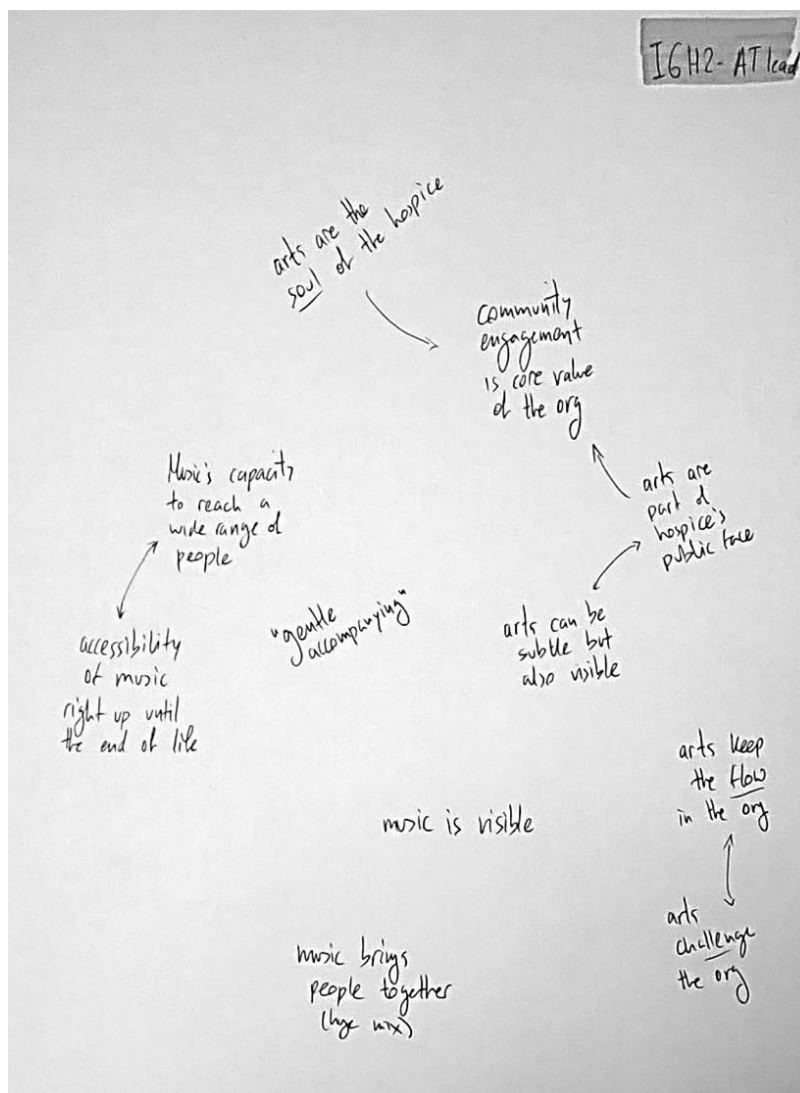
IGH2- AT lead

arts are the soul of the hospice

community engagement is core value of the org

Music's capacity to reach a wide range of people

arts are part of hospice's public face

"gentle accompanying"

arts can be subtle but also visible

accessibility of music right up until the end of life

arts keep the flow in the org

music is visible

arts challenge the org

music brings people together (huge mix)